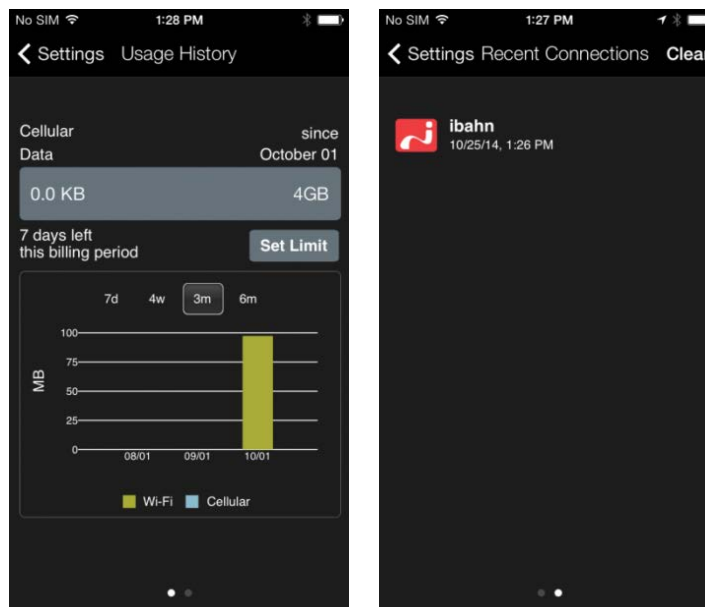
No SIM 1:28 PM

Settings Usage History

Cellular Data

since October 01

0.0 KB 4GB

7 days left this billing period

Set Limit

7d 4w 3m 6m

100
75
50
25
0

MB

08/01 09/01 10/01

Wi-Fi Cellular

No SIM 1:27 PM

Settings Recent Connections Clear

ibahn
10/25/14, 1:26 PM